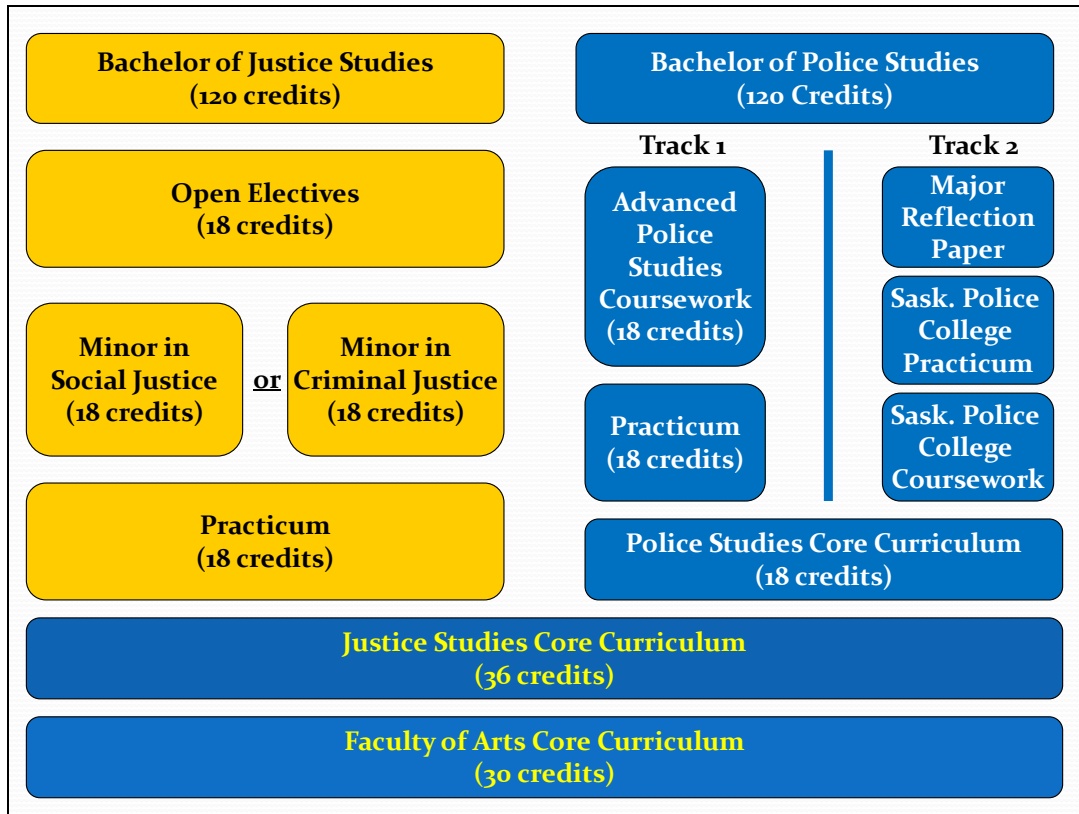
Bachelor of Justice Studies
(120 credits)

Open Electives
(18 credits)

Minor in Social Justice
(18 credits)

or

Minor in Criminal Justice
(18 credits)

Practicum
(18 credits)

Bachelor of Police Studies
(120 Credits)

Track 1

Advanced Police Studies Coursework
(18 credits)

Practicum
(18 credits)

Track 2

Major Reflection Paper

Sask. Police College Practicum

Sask. Police College Coursework

Police Studies Core Curriculum
(18 credits)

Justice Studies Core Curriculum
(36 credits)

Faculty of Arts Core Curriculum
(30 credits)